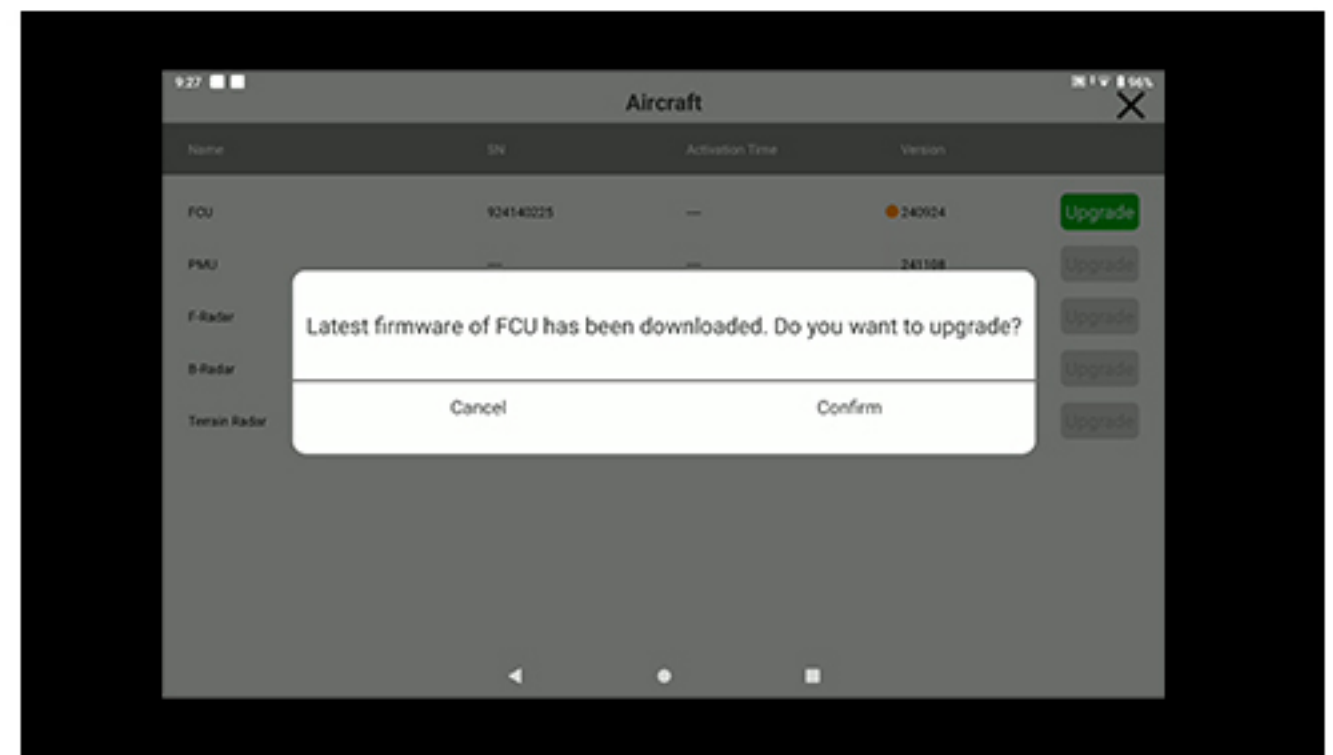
9:27

96%

Aircraft

| Name | SN | Activation Time | Version | |
|---|---|---|---|---|
| FCU | 9241140225 | — | 240924 | Upgrade |
| PMU | — | — | 241108 | Upgrade |
| F-Radar | | | | Upgrade |
| B-Radar | | | | Upgrade |
| Terrain Radar | | | | Upgrade |

Latest firmware of FCU has been downloaded. Do you want to upgrade?

Cancel

Confirm